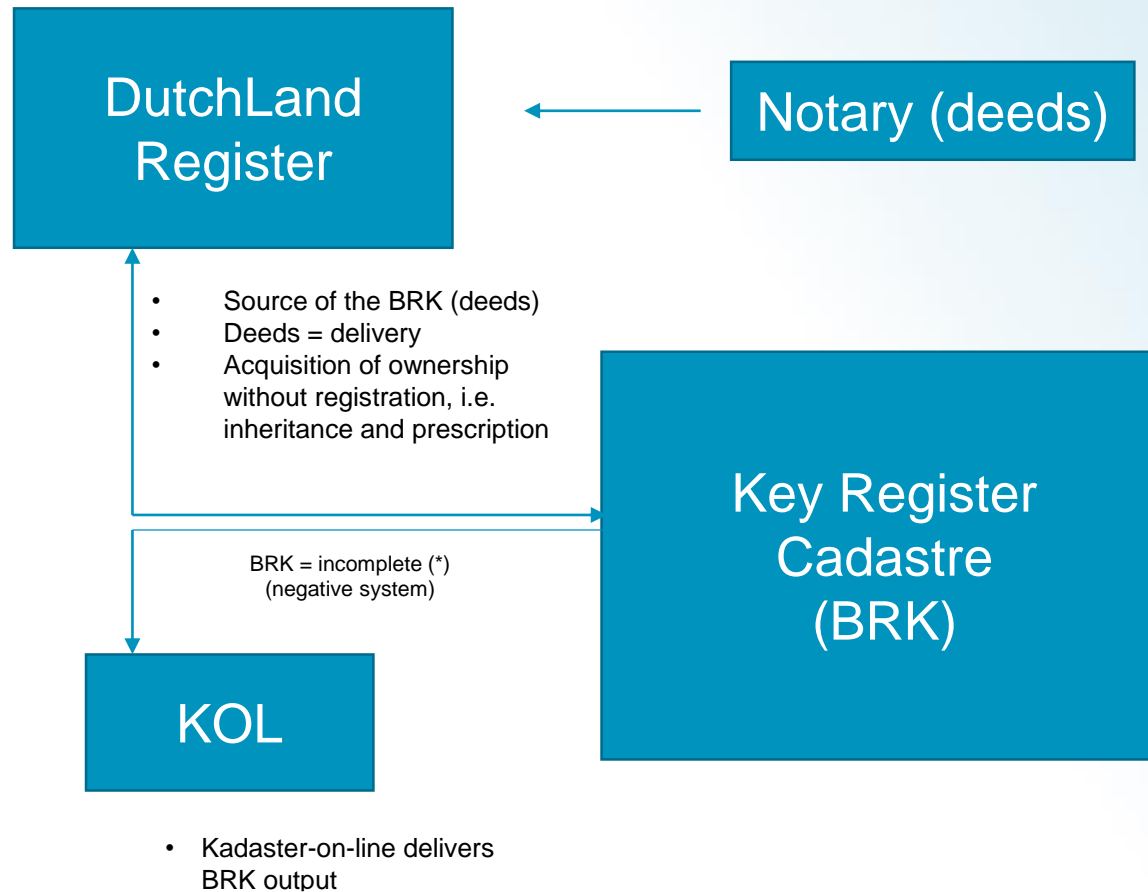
DutchLand Register

Notary (deeds)

- Source of the BRK (deeds)
- Deeds = delivery
- Acquisition of ownership without registration, i.e. inheritance and prescription

Key Register Cadastre (BRK)

BRK = incomplete (*) (negative system)

KOL

- Kadaster-on-line delivers BRK output